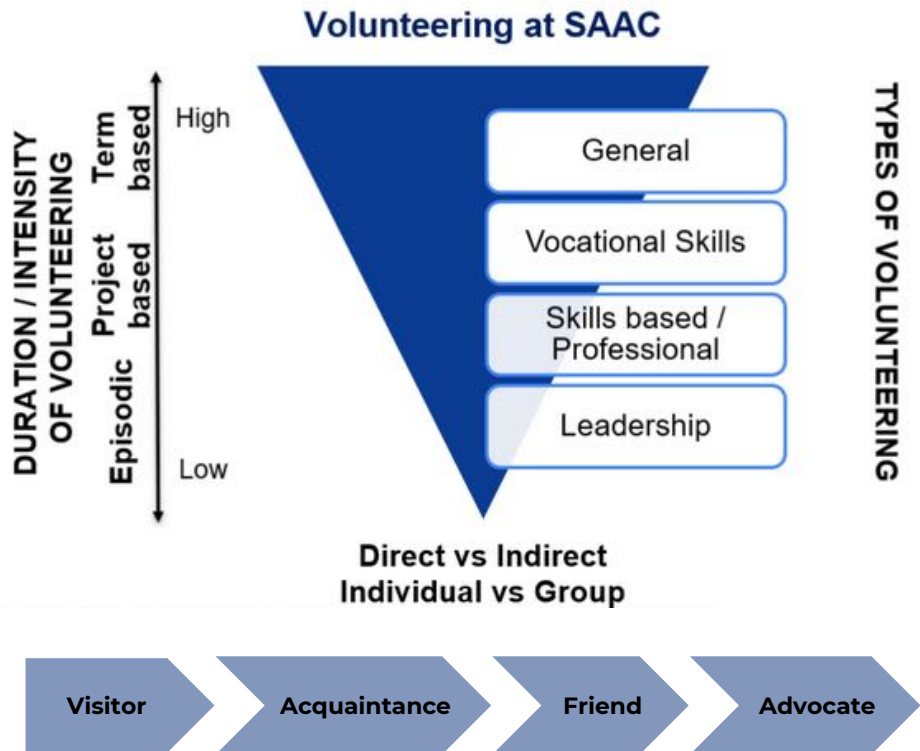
Volunteering at SAAC

DURATION / INTENSITY OF VOLUNTEERING

Episodic

Project based

Term based

High

Low

General

Vocational Skills

Skills based / Professional

Leadership

TYPES OF VOLUNTEERING

Direct vs Indirect
Individual vs Group

Visitor

Acquaintance

Friend

Advocate